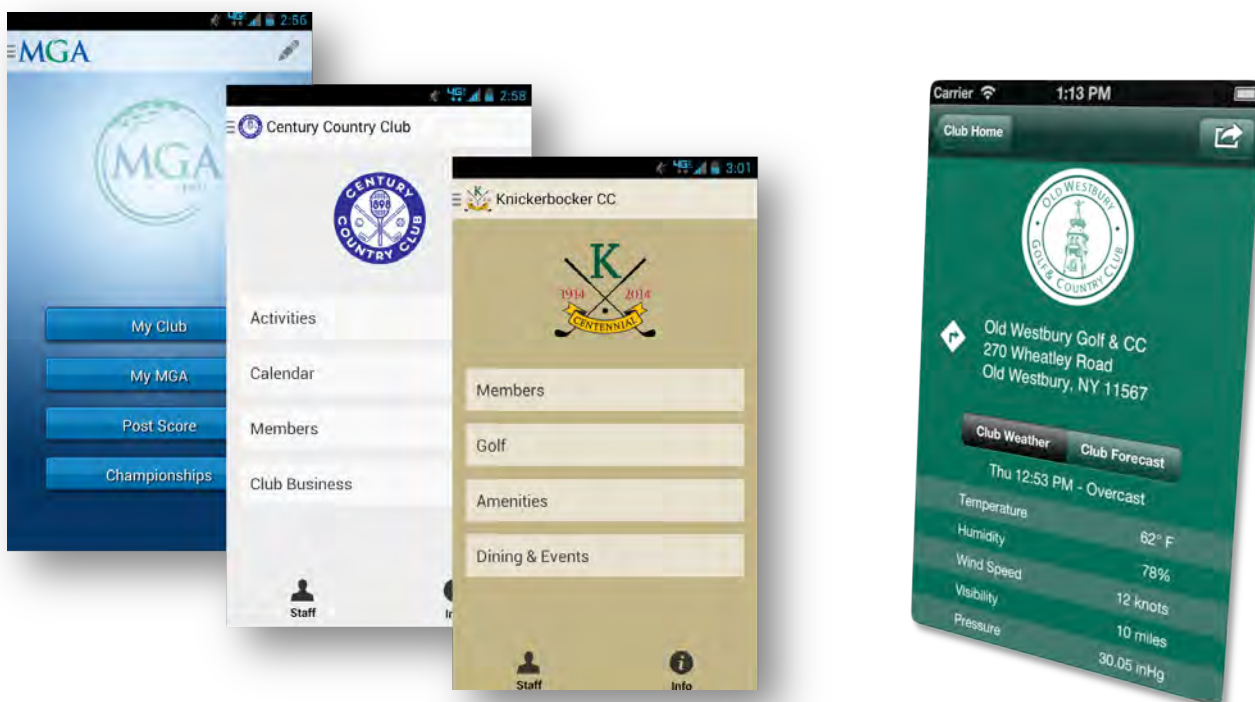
2:56
MGA
MGA
My Club
My MGA
Post Score
Championships

2:58
Century Country Club
CENTURY 1898 COUNTRY CLUB
Activities
Calendar
Members
Club Business
Staff
In

3:01
Knickerbocker CC
K
1914 2014
CENTENNIAL
Members
Golf
Amenities
Dining & Events
Staff
Info

Carrier 1:13 PM
Club Home
OLD WESTBURY GOLF & COUNTRY CLUB
Old Westbury Golf & CC
270 Wheatley Road
Old Westbury, NY 11567
Club Weather
Club Forecast
Thu 12:53 PM - Overcast

| Temperature | 62° F |
|---|---|
| Humidity | 78% |
| Wind Speed | 12 knots |
| Visibility | 10 miles |
| Pressure | 30.05 inHg |